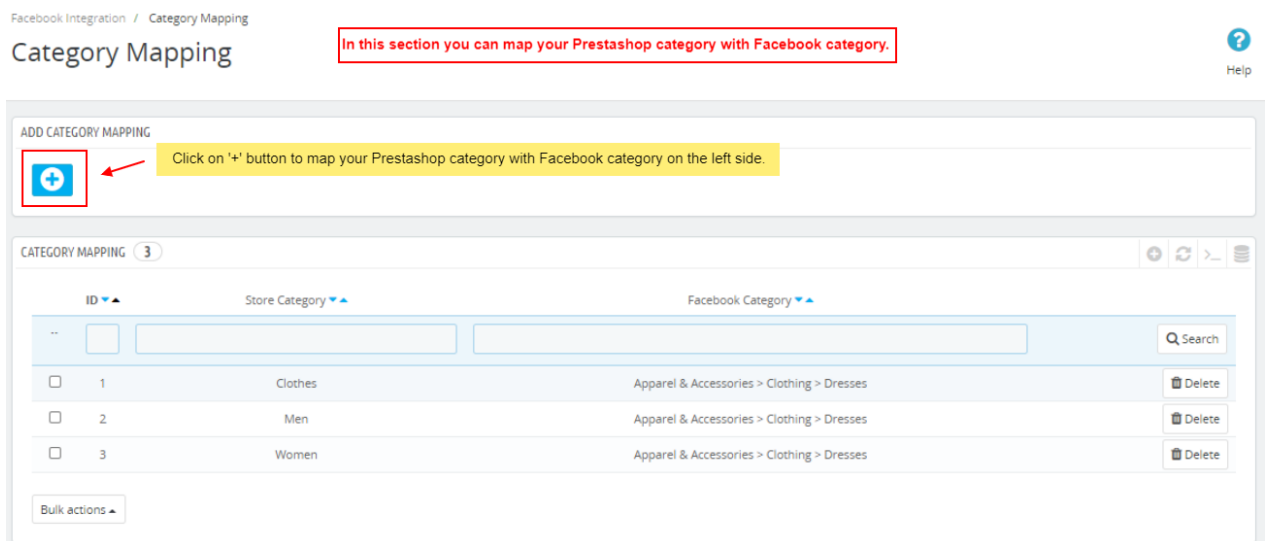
Facebook Integration / Category Mapping

Category Mapping

In this section you can map your Prestashop category with Facebook category.

Help

ADD CATEGORY MAPPING

Click on '+' button to map your Prestashop category with Facebook category on the left side.

CATEGORY MAPPING 3

|  | ID | Store Category | Facebook Category |  |
|---|---|---|---|---|
| -- |  |  |  | Search |
| ☐ | 1 | Clothes | Apparel & Accessories > Clothing > Dresses | Delete |
| ☐ | 2 | Men | Apparel & Accessories > Clothing > Dresses | Delete |
| ☐ | 3 | Women | Apparel & Accessories > Clothing > Dresses | Delete |

Bulk actions